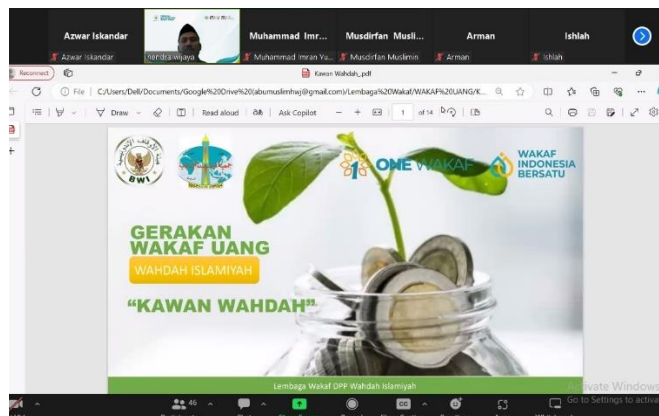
Azwar Iskandar
Azwar Iskandar
nandra wijaya
Muhammad Imr...
Muhammad Imran Yu...
Musdirfan Musli...
Musdirfan Muslimin
Arman
Arman
Ishlah
Ishlah

Reconnect
Kawan Wahdah_.pdf
File | C:/Users/Dell/Documents/Google%20Drive%20(abumuslimhwj@gmail.com)/Lembaga%20Wakaf/WAKAF%20UANG/K...
Draw
Read aloud
Ask Copilot
1 of 14

BWI
ONE WAKAF
WAKAF INDONESIA BERSATU

GERAKAN WAKAF UANG
WAHDAH ISLAMIYAH
"KAWAN WAHDAH"

Lembaga Wakaf DPP Wahdah Islamiyah

46

Activate Windows
Go to Settings to activa